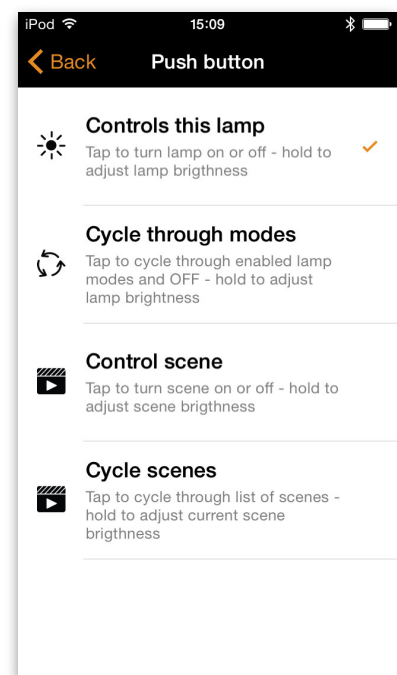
iPod 15:09

Back Push button

Controls this lamp
Tap to turn lamp on or off - hold to adjust lamp brigthness

Cycle through modes
Tap to cycle through enabled lamp modes and OFF - hold to adjust lamp brightness

Control scene
Tap to turn scene on or off - hold to adjust scene brigthness

Cycle scenes
Tap to cycle through list of scenes - hold to adjust current scene brigthness